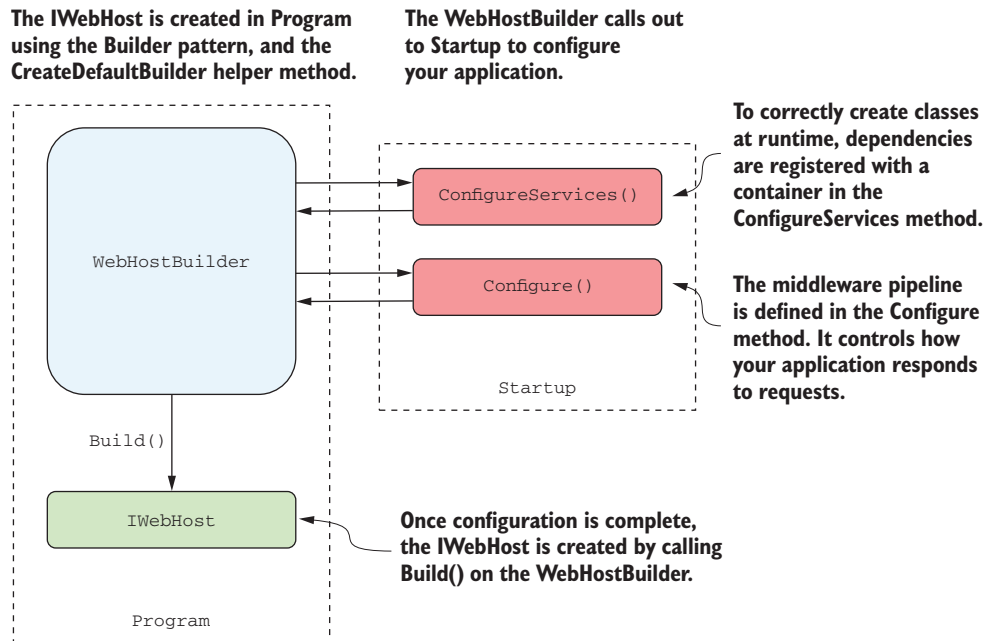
The IWebHost is created in Program using the Builder pattern, and the CreateDefaultBuilder helper method.

The WebHostBuilder calls out to Startup to configure your application.

To correctly create classes at runtime, dependencies are registered with a container in the ConfigureServices method.

WebHostBuilder

ConfigureServices()

Configure()

The middleware pipeline is defined in the Configure method. It controls how your application responds to requests.

Startup

Build()

IWebHost

Once configuration is complete, the IWebHost is created by calling Build() on the WebHostBuilder.

Program